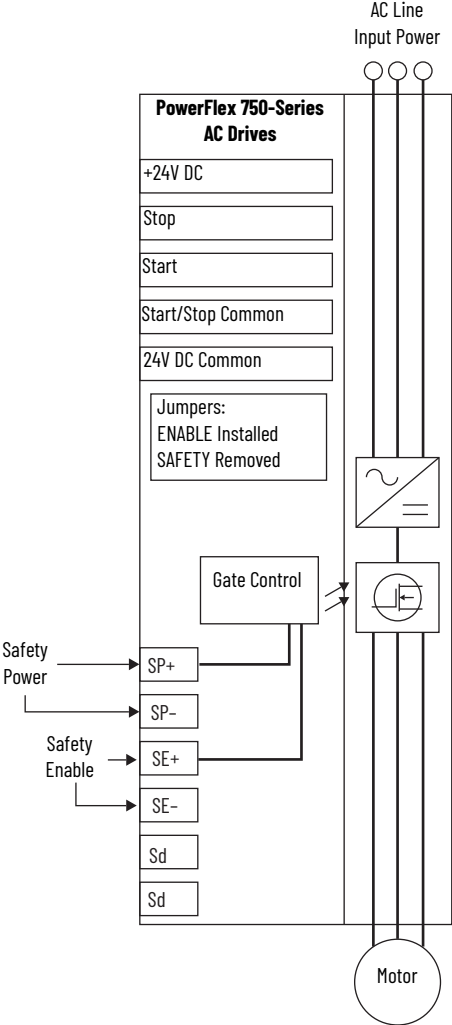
AC Line
Input Power

**PowerFlex 750-Series AC Drives**

+24V DC

Stop

Start

Start/Stop Common

24V DC Common

Jumpers:
ENABLE Installed
SAFETY Removed

Gate Control

Safety Power

SP+

SP-

Safety Enable

SE+

SE-

Sd

Sd

Motor